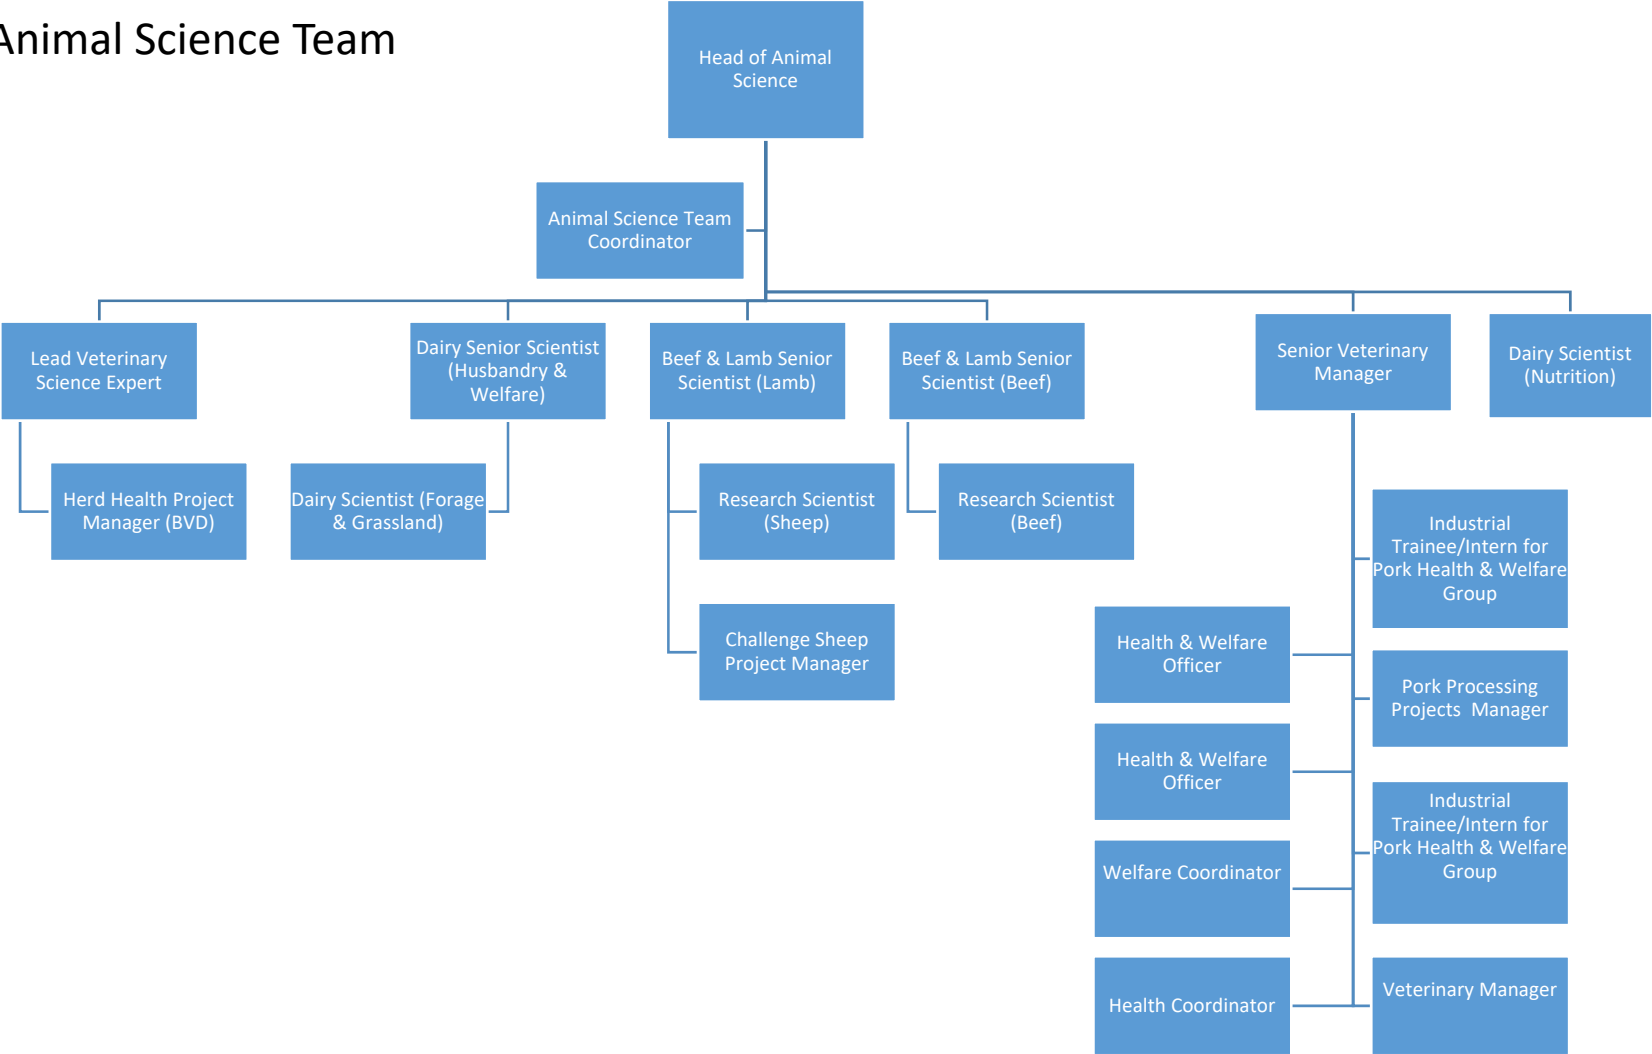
Animal Science Team

Head of Animal Science

Animal Science Team Coordinator

Lead Veterinary Science Expert

Dairy Senior Scientist (Husbandry & Welfare)

Beef & Lamb Senior Scientist (Lamb)

Beef & Lamb Senior Scientist (Beef)

Senior Veterinary Manager

Dairy Scientist (Nutrition)

Herd Health Project Manager (BVD)

Dairy Scientist (Forage & Grassland)

Research Scientist (Sheep)

Research Scientist (Beef)

Challenge Sheep Project Manager

Industrial Trainee/Intern for Pork Health & Welfare Group

Health & Welfare Officer

Pork Processing Projects Manager

Health & Welfare Officer

Industrial Trainee/Intern for Pork Health & Welfare Group

Welfare Coordinator

Health Coordinator

Veterinary Manager